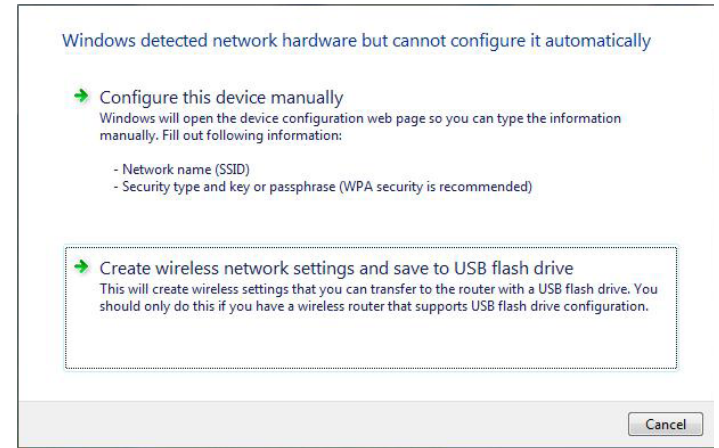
Windows detected network hardware but cannot configure it automatically

Configure this device manually
Windows will open the device configuration web page so you can type the information manually. Fill out following information:

- Network name (SSID)
- Security type and key or passphrase (WPA security is recommended)

Create wireless network settings and save to USB flash drive
This will create wireless settings that you can transfer to the router with a USB flash drive. You should only do this if you have a wireless router that supports USB flash drive configuration.

Cancel